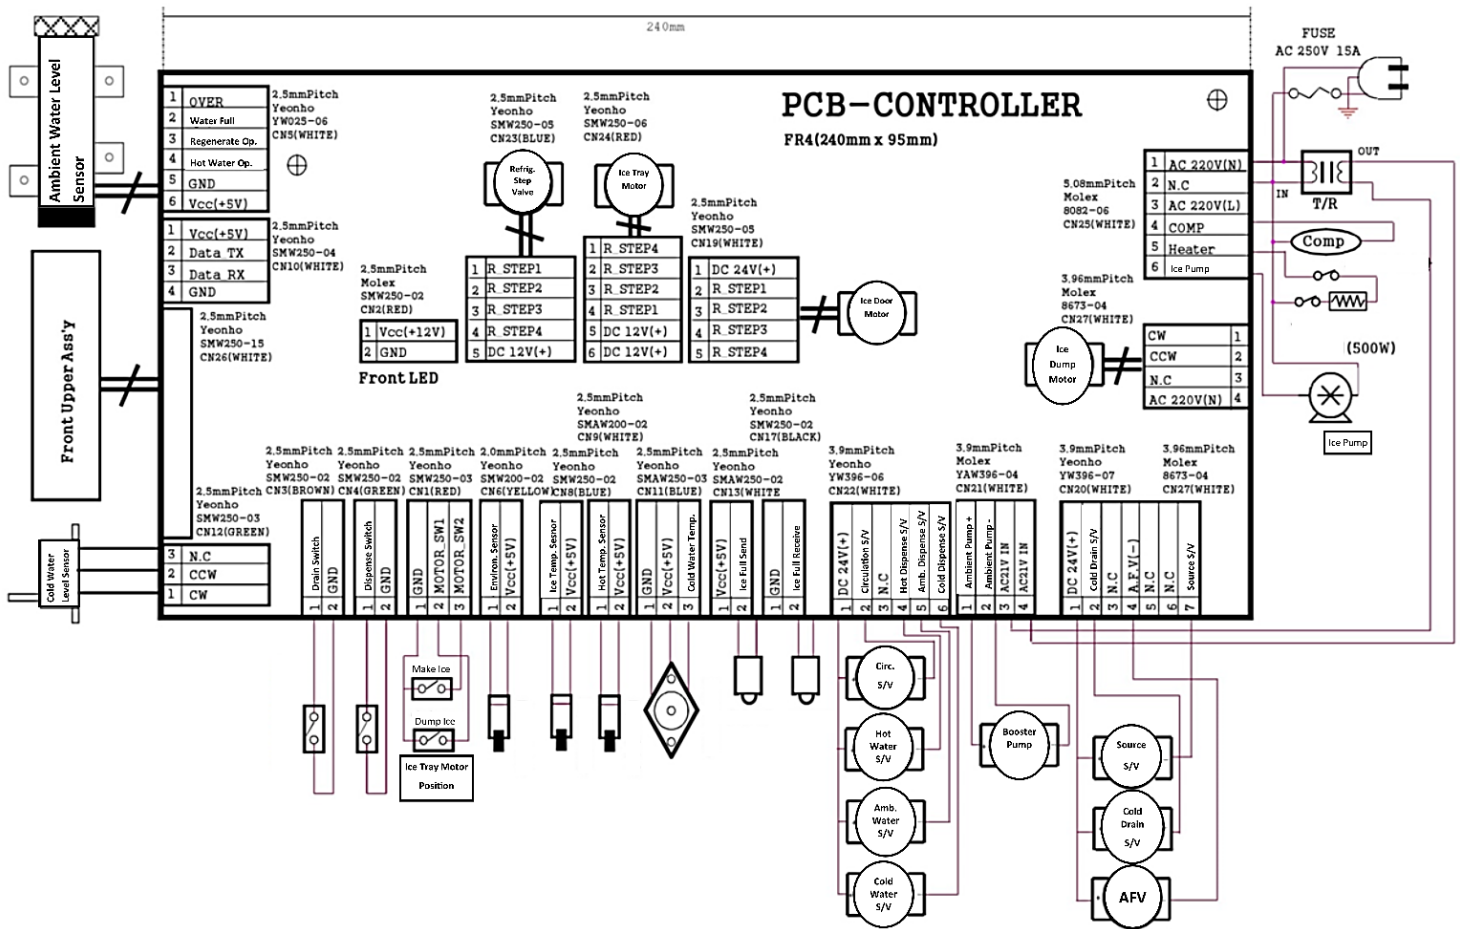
240mm

FUSE
AC 250V 15A

Ambient Water Level Sensor

PCB–CONTROLLER
FR4(240mm x 95mm)

| 1 | OVER |
|---|---|
| 2 | Water Full |
| 3 | Regenerate Op. |
| 4 | Hot Water Op. |
| 5 | GND |
| 6 | Vcc(+5V) |

2.5mmPitch Yeonho YW025-06 CN5(WHITE)

| 1 | Vcc(+5V) |
|---|---|
| 2 | Data_TX |
| 3 | Data_RX |
| 4 | GND |

2.5mmPitch Yeonho SMW250-04 CN10(WHITE)

Front Upper Ass'y

2.5mmPitch Yeonho SMW250-15 CN26(WHITE)

2.5mmPitch Molex SMW250-02 CN2(RED)

| 1 | Vcc(+12V) |
|---|---|
| 2 | GND |

Front LED

2.5mmPitch Yeonho SMW250-05 CN23(BLUE)

Refrig. Step Valve

| 1 | R_STEP1 |
|---|---|
| 2 | R_STEP2 |
| 3 | R_STEP3 |
| 4 | R_STEP4 |
| 5 | DC 12V(+) |

2.5mmPitch Yeonho SMW250-06 CN24(RED)

Ice Tray Motor

| 1 | R_STEP4 |
|---|---|
| 2 | R_STEP3 |
| 3 | R_STEP2 |
| 4 | R_STEP1 |
| 5 | DC 12V(+) |
| 6 | DC 12V(+) |

2.5mmPitch Yeonho SMW250-05 CN19(WHITE)

| 1 | DC 24V(+) |
|---|---|
| 2 | R_STEP1 |
| 3 | R_STEP2 |
| 4 | R_STEP3 |
| 5 | R_STEP4 |

Ice Door Motor

5.08mmPitch Molex 8082-06 CN25(WHITE)

| 1 | AC 220V(N) |
|---|---|
| 2 | N.C |
| 3 | AC 220V(L) |
| 4 | COMP |
| 5 | Heater |
| 6 | Ice Pump |

OUT
IN
T/R
Comp
(500W)

3.96mmPitch Molex 8673-04 CN27(WHITE)

Ice Dump Motor

| CW | 1 |
|---|---|
| CCW | 2 |
| N.C | 3 |
| AC 220V(N) | 4 |

Ice Pump

2.5mmPitch Yeonho SMW250-03 CN12(GREEN)

| 3 | N.C |
|---|---|
| 2 | CCW |
| 1 | CW |

Cold Water Level Sensor

2.5mmPitch Yeonho SMW250-02 CN3(BROWN)
Drain Switch 1, GND 2

2.5mmPitch Yeonho SMW250-02 CN4(GREEN)
Dispense Switch 1, GND 2

2.5mmPitch Yeonho SMW250-03 CN1(RED)
GND 1, MOTOR_SW1 2, MOTOR_SW2 3

2.0mmPitch Yeonho SMW200-02 CN6(YELLOW)
Environ. Sensor 1, Vcc(+5V) 2

2.5mmPitch Yeonho SMAW200-02 CN9(WHITE)

2.5mmPitch Yeonho SMW250-02 CN8(BLUE)
Ice Temp. Sensor 1, Vcc(+5V) 2
Hot Temp. Sensor 1, Vcc(+5V) 2

2.5mmPitch Yeonho SMAW250-03 CN11(BLUE)
GND 1, Vcc(+5V) 2, Cold Water Temp. 3

2.5mmPitch Yeonho SMW250-02 CN17(BLACK)

2.5mmPitch Yeonho SMAW250-02 CN13(WHITE
Vcc(+5V) 1, Ice Full Send 2
GND 1, Ice Full Receive 2

3.9mmPitch Yeonho YW396-06 CN22(WHITE)
DC 24V(+) 1, Circulation S/V 2, N.C 3, Hot Dispense S/V 4, Amb. Dispense S/V 5, Cold Dispense S/V 6

3.9mmPitch Molex YAW396-04 CN21(WHITE)
Ambient Pump + 1, Ambient Pump - 2, AC21V IN 3, AC21V IN 4

3.9mmPitch Yeonho YW396-07 CN20(WHITE)
DC 24V(+) 1, Cold Drain S/V 2, N.C 3, A.F.V(–) 4, N.C 5, N.C 6, Source S/V 7

3.96mmPitch Molex 8673-04 CN27(WHITE)

Make Ice
Dump Ice
Ice Tray Motor Position

Circ. S/V
Hot Water S/V
Amb. Water S/V
Cold Water S/V
Booster Pump
Source S/V
Cold Drain S/V
AFV